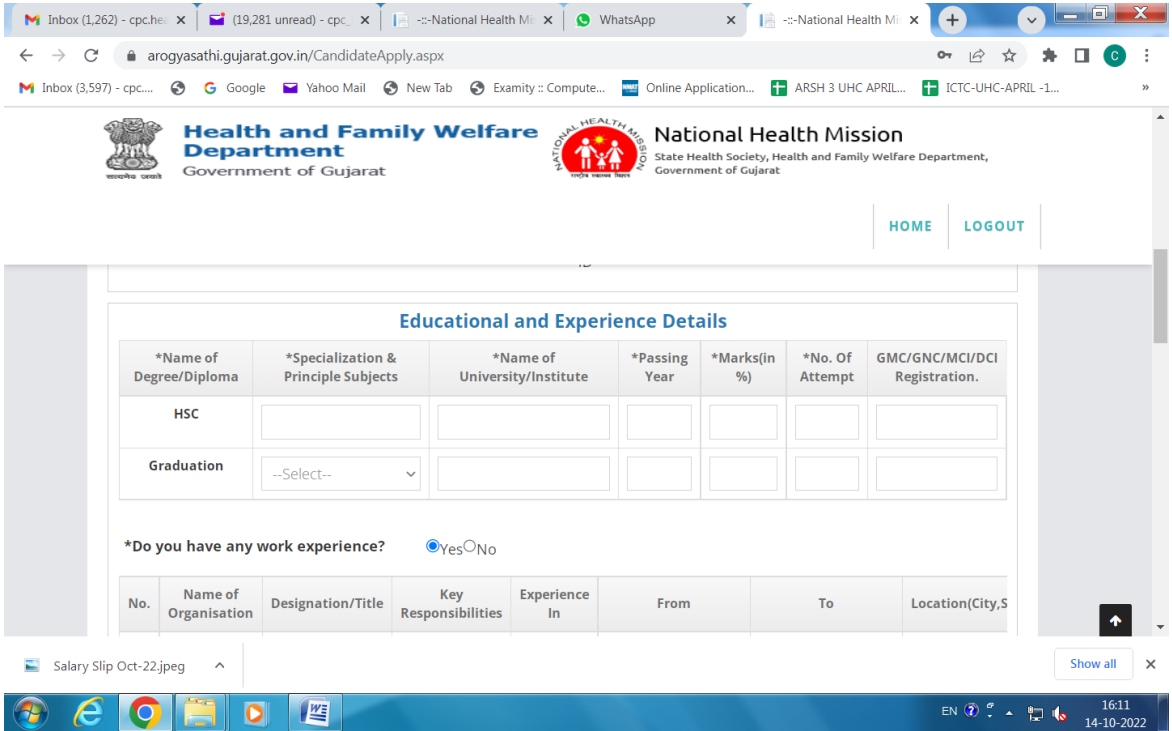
Inbox (1,262) - cpc.he ×
(19,281 unread) - cpc ×
-::-National Health Mi ×
WhatsApp ×
-::-National Health Mi ×

arogyasathi.gujarat.gov.in/CandidateApply.aspx

Inbox (3,597) - cpc.... Google Yahoo Mail New Tab Examity :: Compute... Online Application... ARSH 3 UHC APRIL... ICTC-UHC-APRIL -1...

Health and Family Welfare Department
Government of Gujarat

सत्यमेव जयते

NATIONAL HEALTH MISSION

National Health Mission
State Health Society, Health and Family Welfare Department, Government of Gujarat

HOME LOGOUT

ID

Educational and Experience Details

| *Name of Degree/Diploma | *Specialization & Principle Subjects | *Name of University/Institute | *Passing Year | *Marks(in %) | *No. Of Attempt | GMC/GNC/MCI/DCI Registration. |
|---|---|---|---|---|---|---|
| HSC | | | | | | |
| Graduation | --Select-- | | | | | |

*Do you have any work experience? Yes No

| No. | Name of Organisation | Designation/Title | Key Responsibilities | Experience In | From | To | Location(City,S |
|---|---|---|---|---|---|---|---|

Salary Slip Oct-22.jpeg
Show all

EN 16:11 14-10-2022